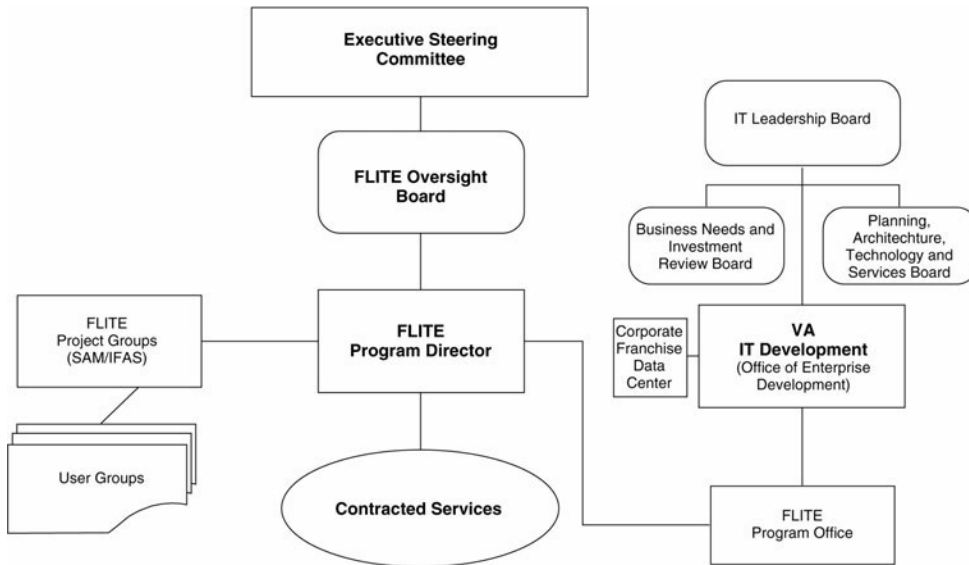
Executive Steering Committee

FLITE Oversight Board

IT Leadership Board

Business Needs and Investment Review Board

Planning, Architechture, Technology and Services Board

FLITE Project Groups (SAM/IFAS)

FLITE Program Director

Corporate Franchise Data Center

VA IT Development (Office of Enterprise Development)

User Groups

Contracted Services

FLITE Program Office